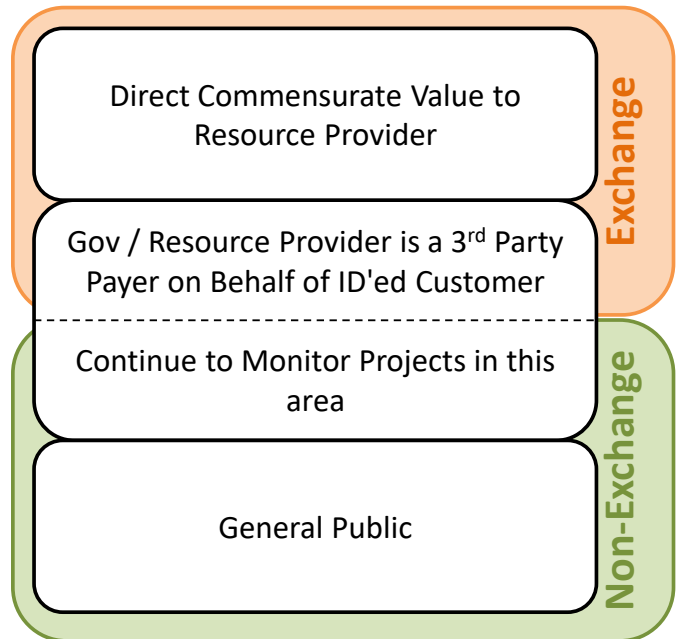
Direct Commensurate Value to Resource Provider

Gov / Resource Provider is a 3$^{rd}$ Party Payer on Behalf of ID'ed Customer

Continue to Monitor Projects in this area

General Public

Exchange

Non-Exchange